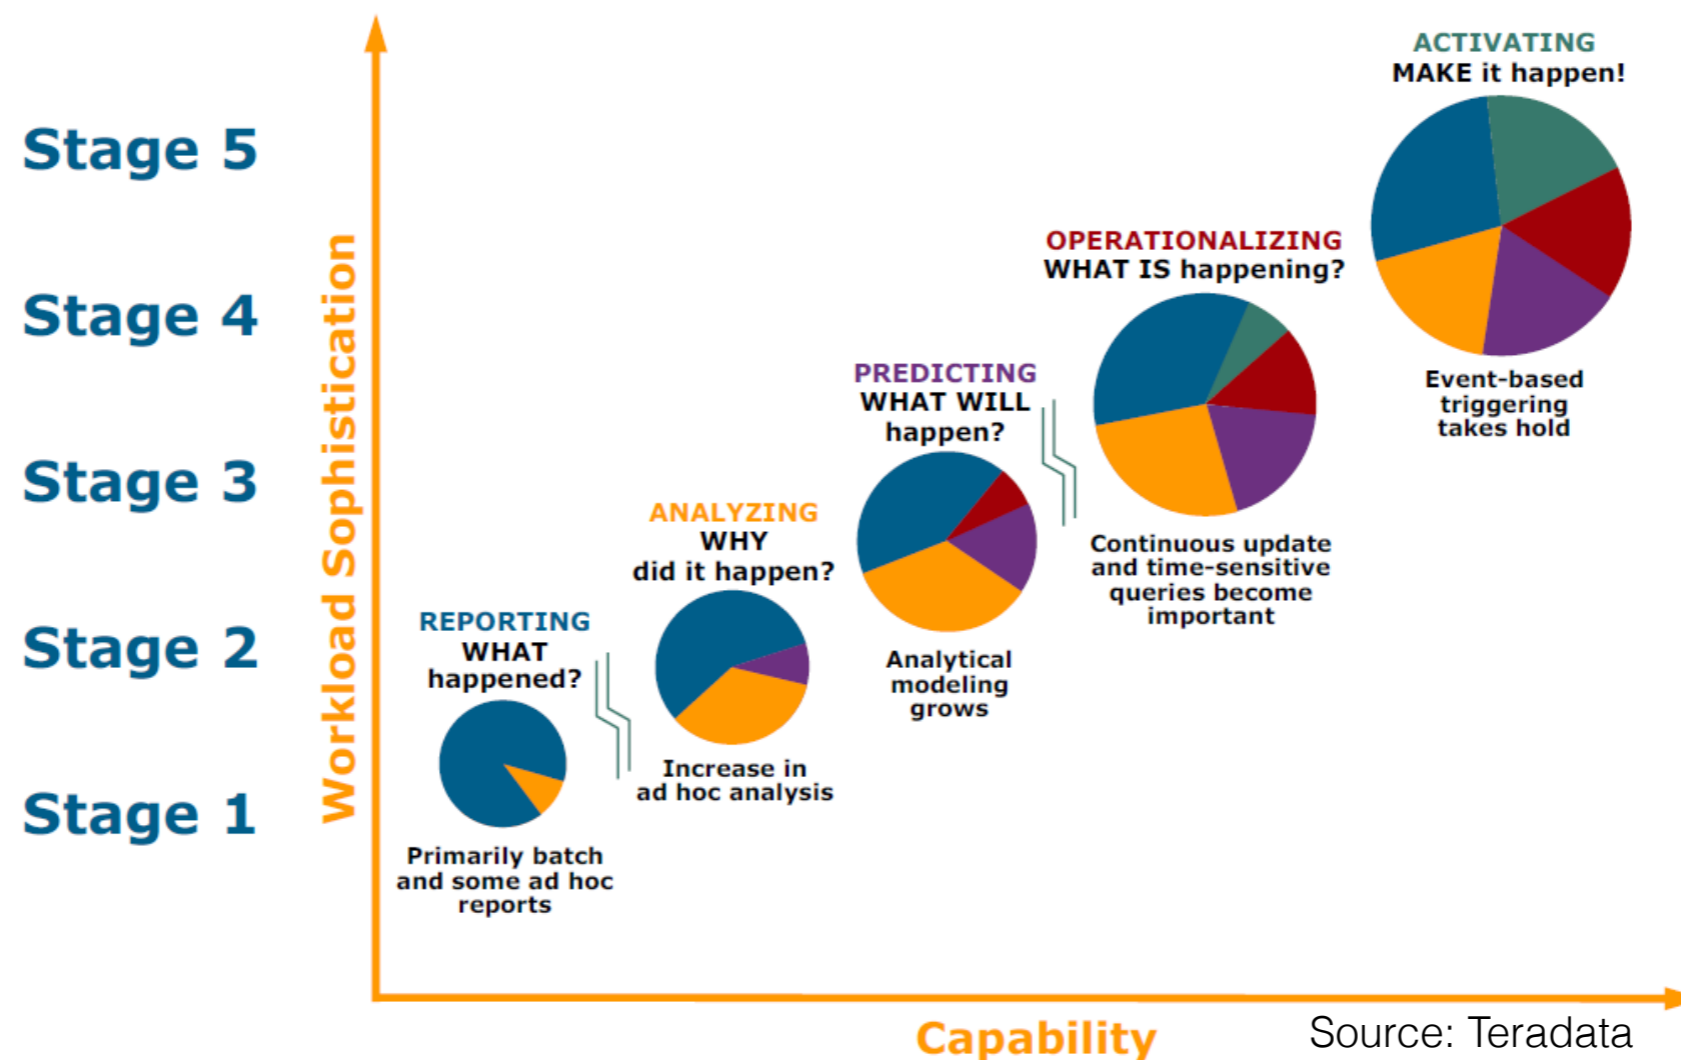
Stage 5

Stage 4

Stage 3

Stage 2

Stage 1

Workload Sophistication

REPORTING
WHAT happened?

Primarily batch and some ad hoc reports

ANALYZING
WHY did it happen?

Increase in ad hoc analysis

PREDICTING
WHAT WILL happen?

Analytical modeling grows

OPERATIONALIZING
WHAT IS happening?

Continuous update and time-sensitive queries become important

ACTIVATING
MAKE it happen!

Event-based triggering takes hold

Capability

Source: Teradata